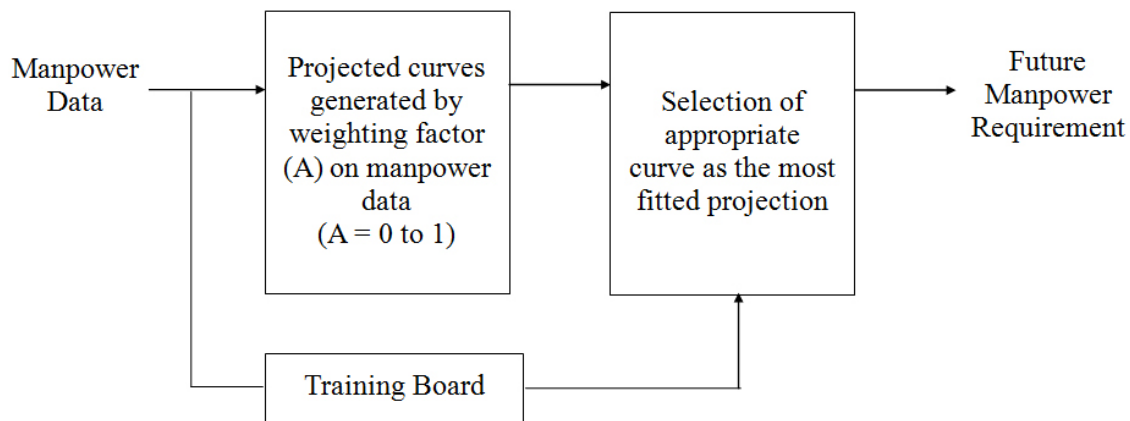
Manpower Data

Projected curves generated by weighting factor (A) on manpower data (A = 0 to 1)

Selection of appropriate curve as the most fitted projection

Future Manpower Requirement

Training Board